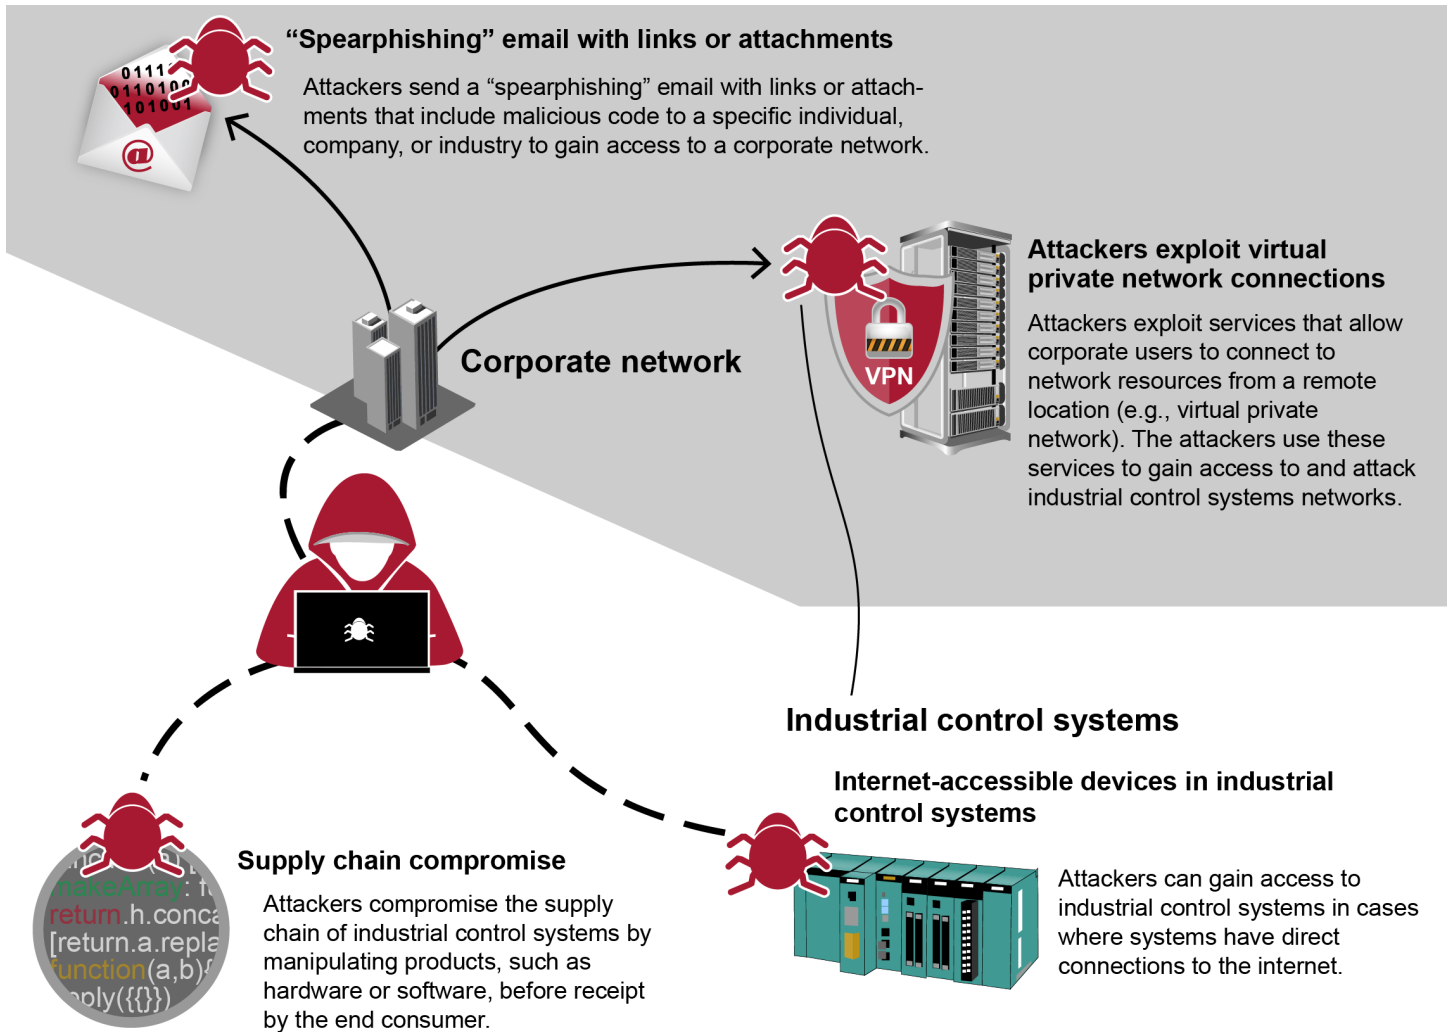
0111
0110100
101001

@

“Spearphishing” email with links or attachments

Attackers send a “spearphishing” email with links or attachments that include malicious code to a specific individual, company, or industry to gain access to a corporate network.

VPN

Attackers exploit virtual private network connections

Attackers exploit services that allow corporate users to connect to network resources from a remote location (e.g., virtual private network). The attackers use these services to gain access to and attack industrial control systems networks.

Corporate network

Industrial control systems

Internet-accessible devices in industrial control systems

Attackers can gain access to industrial control systems in cases where systems have direct connections to the internet.

makeArray: f
return.h.conca
[return.a.repla
function(a,b){
pply({{}})

Supply chain compromise

Attackers compromise the supply chain of industrial control systems by manipulating products, such as hardware or software, before receipt by the end consumer.